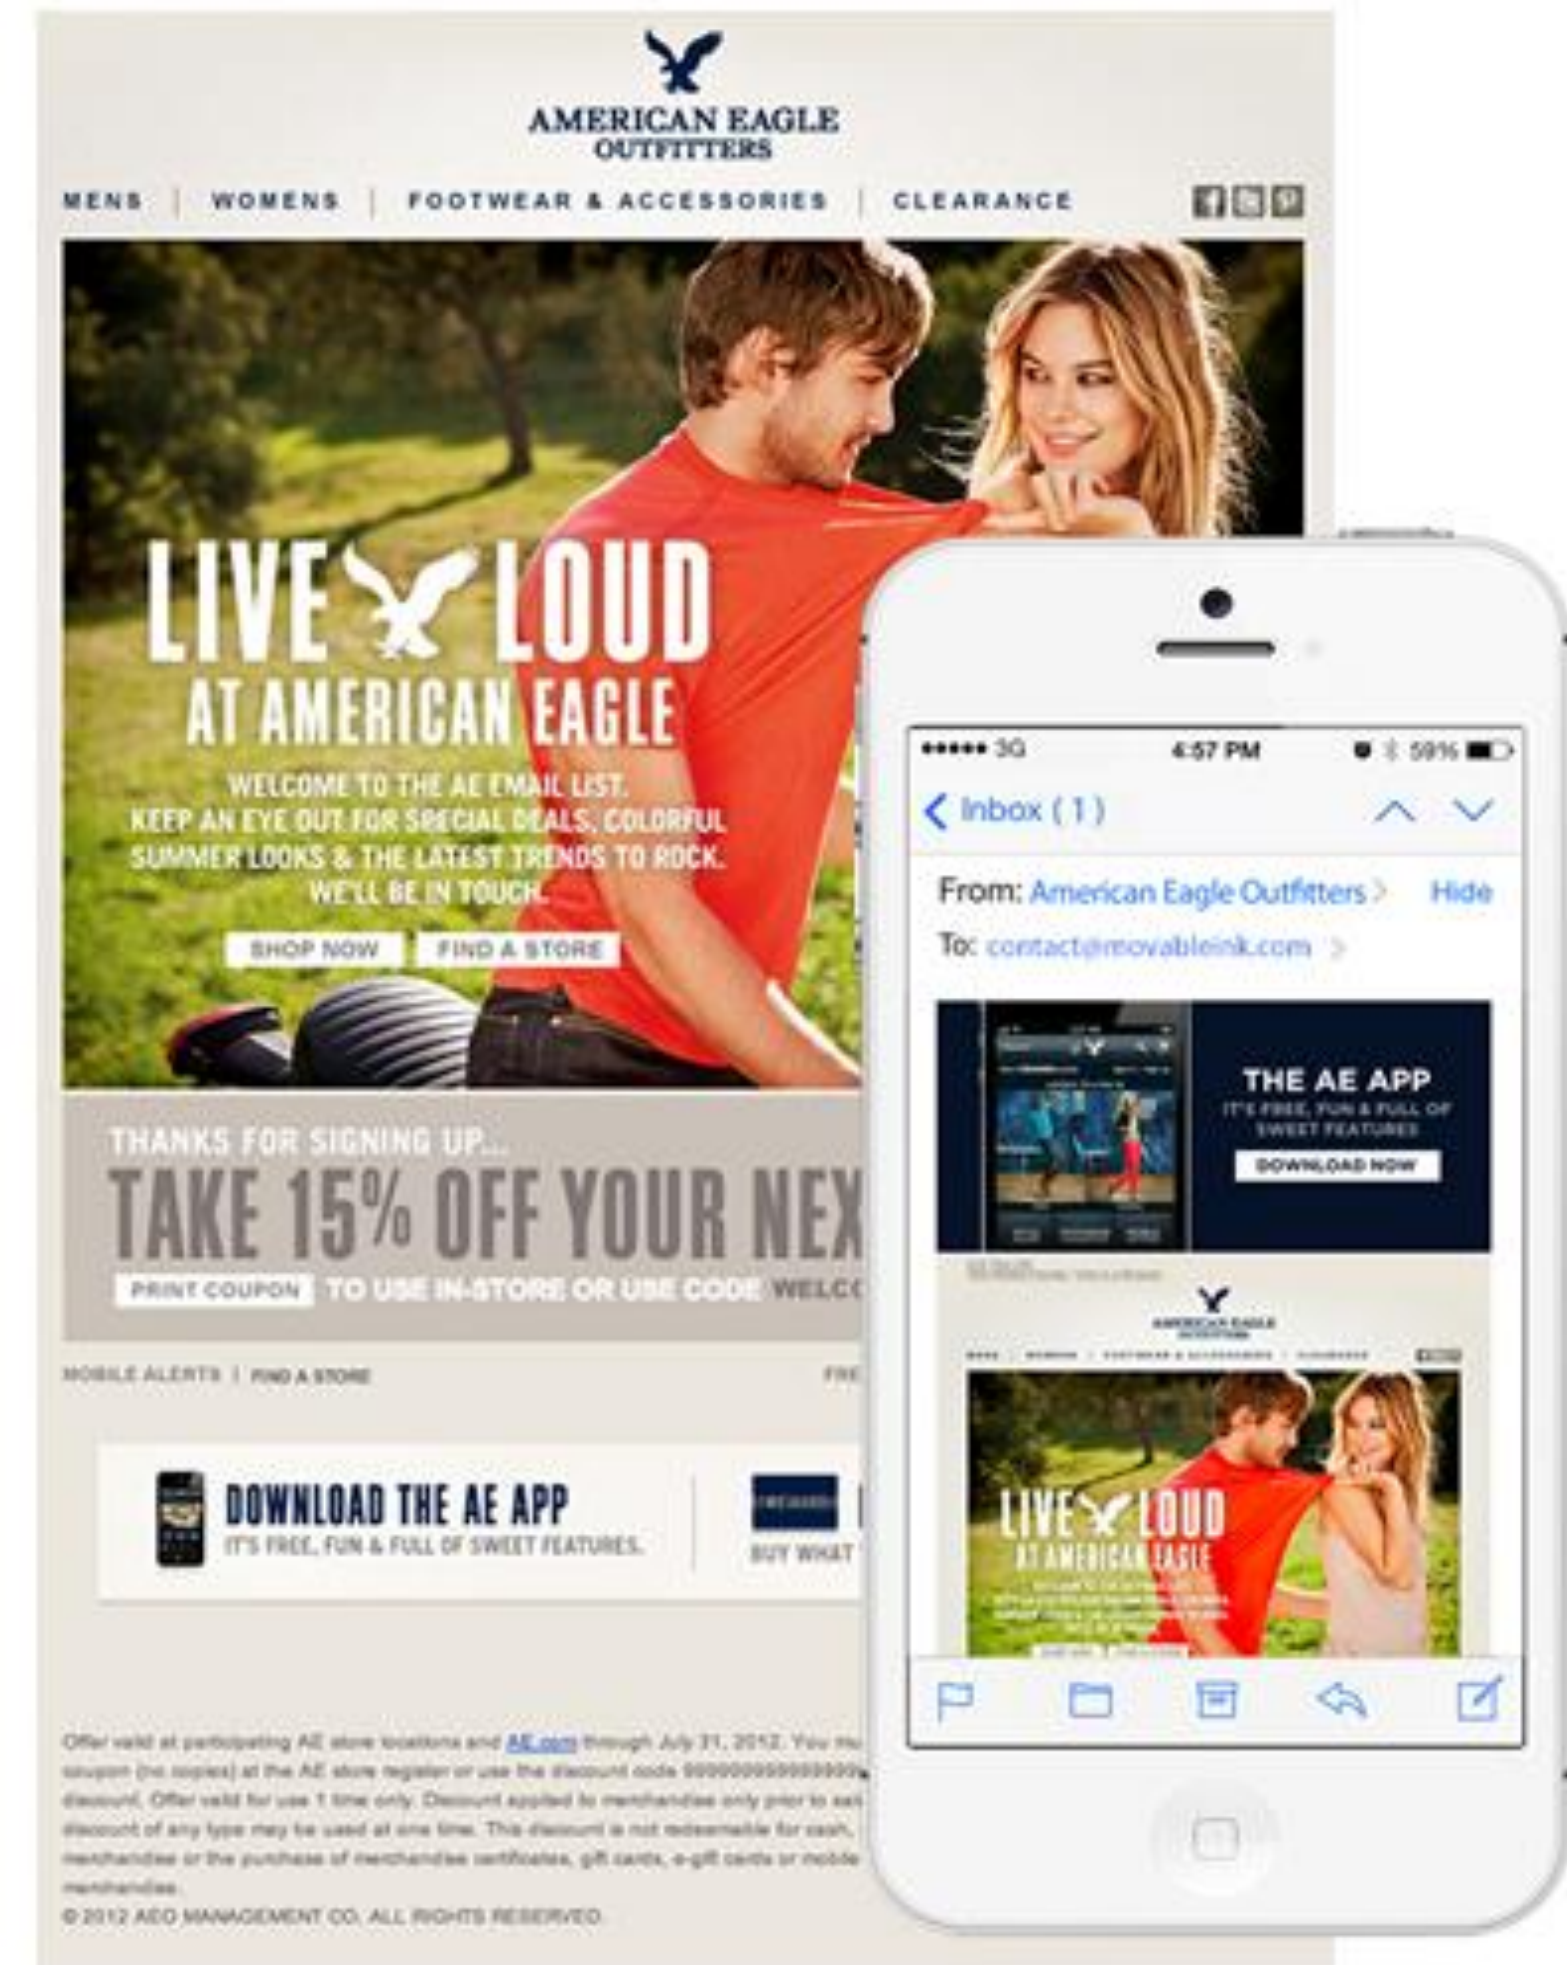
AMERICAN EAGLE OUTFITTERS

MENS | WOMENS | FOOTWEAR & ACCESSORIES | CLEARANCE

LIVE LOUD
AT AMERICAN EAGLE

WELCOME TO THE AE EMAIL LIST. KEEP AN EYE OUT FOR SPECIAL DEALS, COLORFUL SUMMER LOOKS & THE LATEST TRENDS TO ROCK. WE'LL BE IN TOUCH.

SHOP NOW FIND A STORE

THANKS FOR SIGNING UP...
TAKE 15% OFF YOUR NEX
PRINT COUPON TO USE IN-STORE OR USE CODE WELC

MOBILE ALERTS | FIND A STORE FRE

DOWNLOAD THE AE APP
IT'S FREE, FUN & FULL OF SWEET FEATURES.

BUY WHAT

Offer valid at participating AE store locations and AE.com through July 31, 2012. You mu coupon (no copies) at the AE store register or use the discount code 9999999999999 discount. Offer valid for use 1 time only. Discount applied to merchandise only prior to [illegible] discount of any type may be used at one time. This discount is not redeemable for cash, merchandise or the purchase of merchandise certificates, gift cards, e-gift cards or mobile merchandise.
© 2012 AEO MANAGEMENT CO. ALL RIGHTS RESERVED.

●●●●● 3G 4:57 PM 59%
< Inbox (1)
From: American Eagle Outfitters > Hide
To: contact@movableink.com >

THE AE APP
IT'S FREE, FUN & FULL OF SWEET FEATURES
DOWNLOAD NOW

AMERICAN EAGLE OUTFITTERS
LIVE LOUD
AT AMERICAN EAGLE